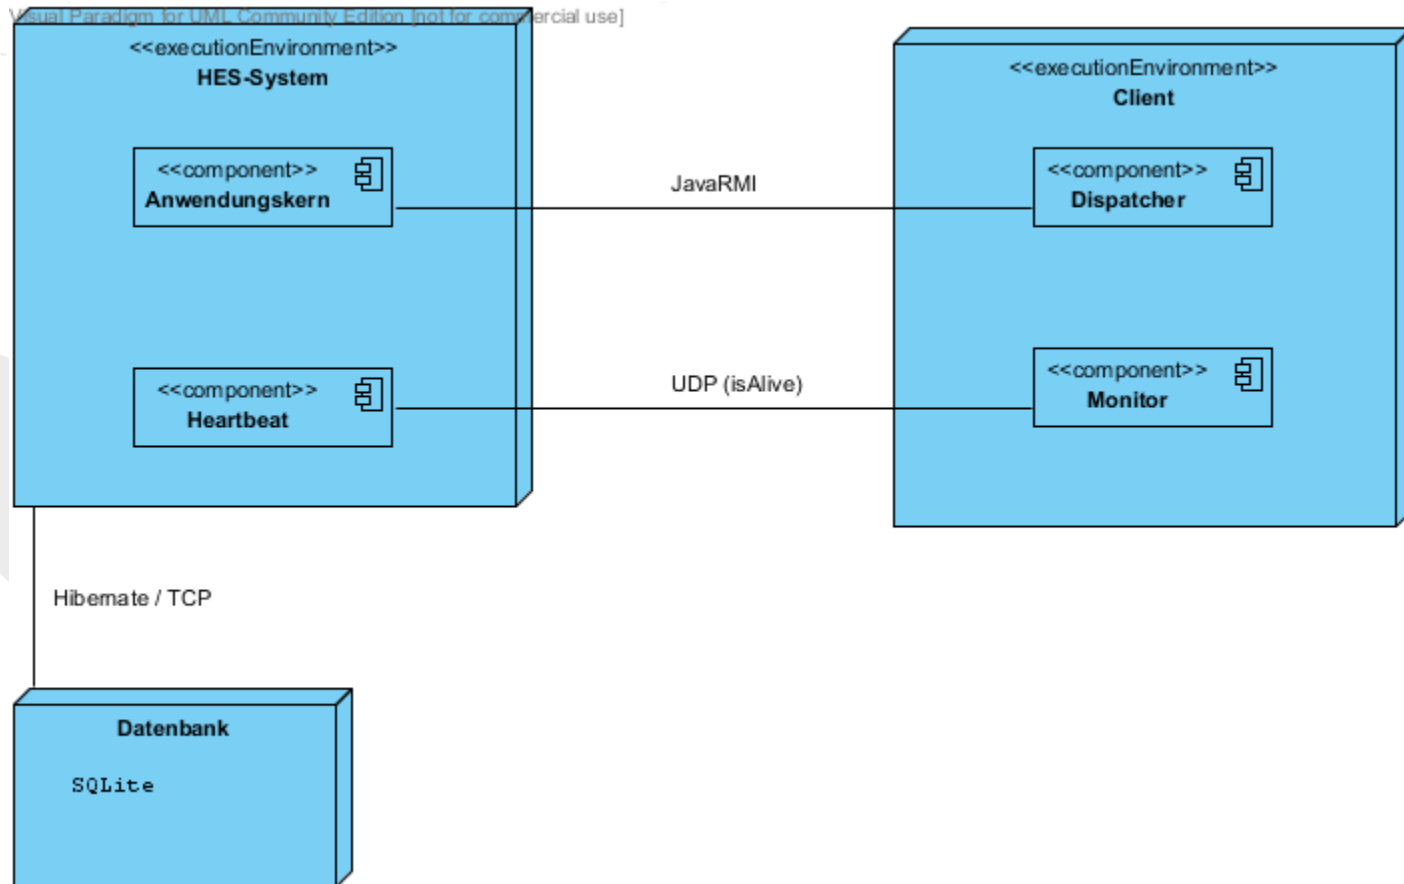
Visual Paradigm for UML Community Edition [not for commercial use]

<<executionEnvironment>>
HES-System

<<component>>
Anwendungskern

<<component>>
Heartbeat

JavaRMI

UDP (isAlive)

<<executionEnvironment>>
Client

<<component>>
Dispatcher

<<component>>
Monitor

Hibernate / TCP

Datenbank

SQLite